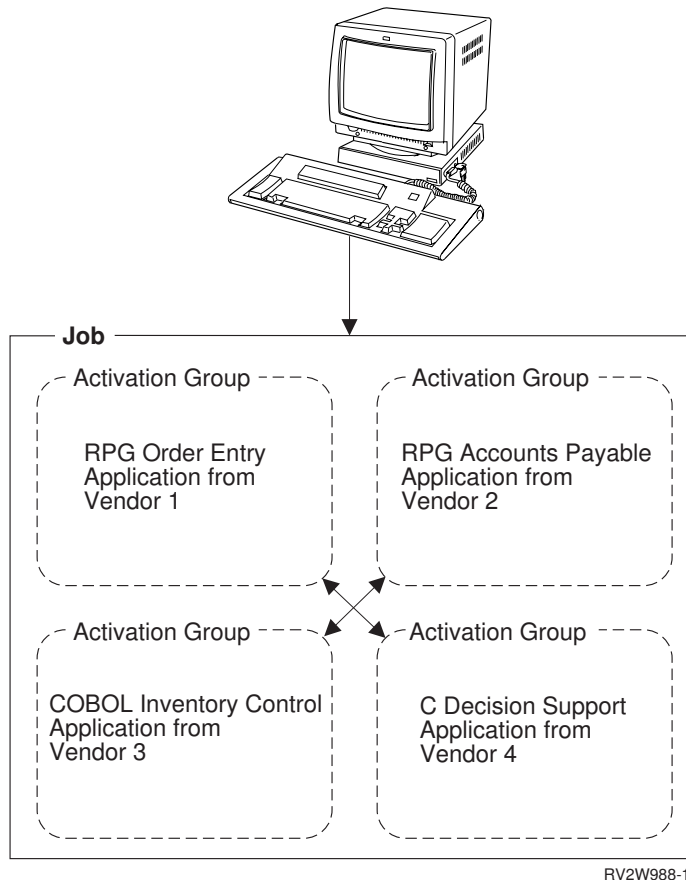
Job

Activation Group

RPG Order Entry Application from Vendor 1

Activation Group

RPG Accounts Payable Application from Vendor 2

Activation Group

COBOL Inventory Control Application from Vendor 3

Activation Group

C Decision Support Application from Vendor 4

RV2W988-1